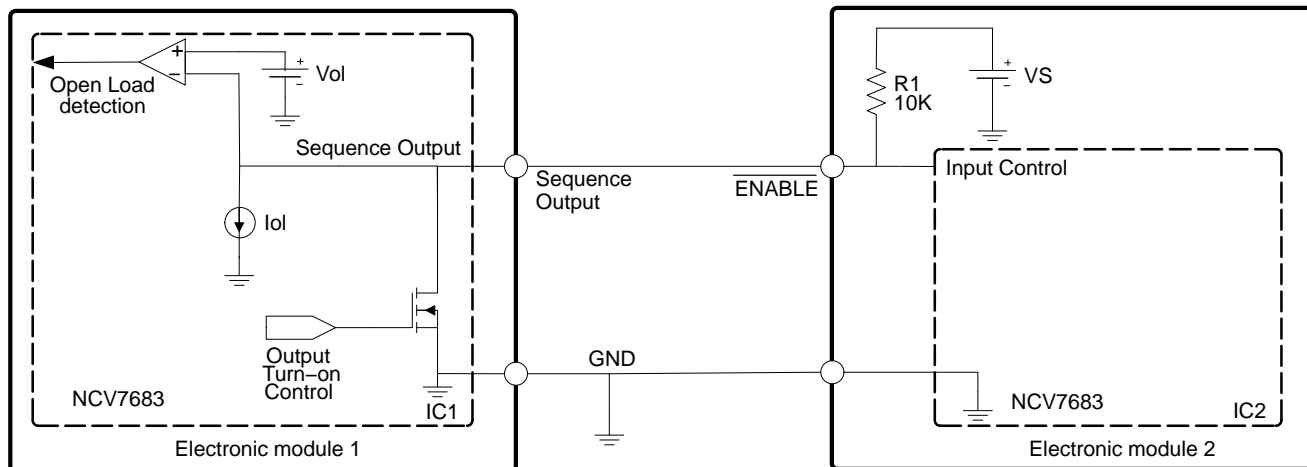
+
−
Open Load detection

+
−
Vol

Sequence Output

Iol

Output Turn−on Control

NCV7683

IC1

Electronic module 1

Sequence Output

$\overline{\text{ENABLE}}$

GND

R1
10K

+
−
VS

Input Control

NCV7683

IC2

Electronic module 2